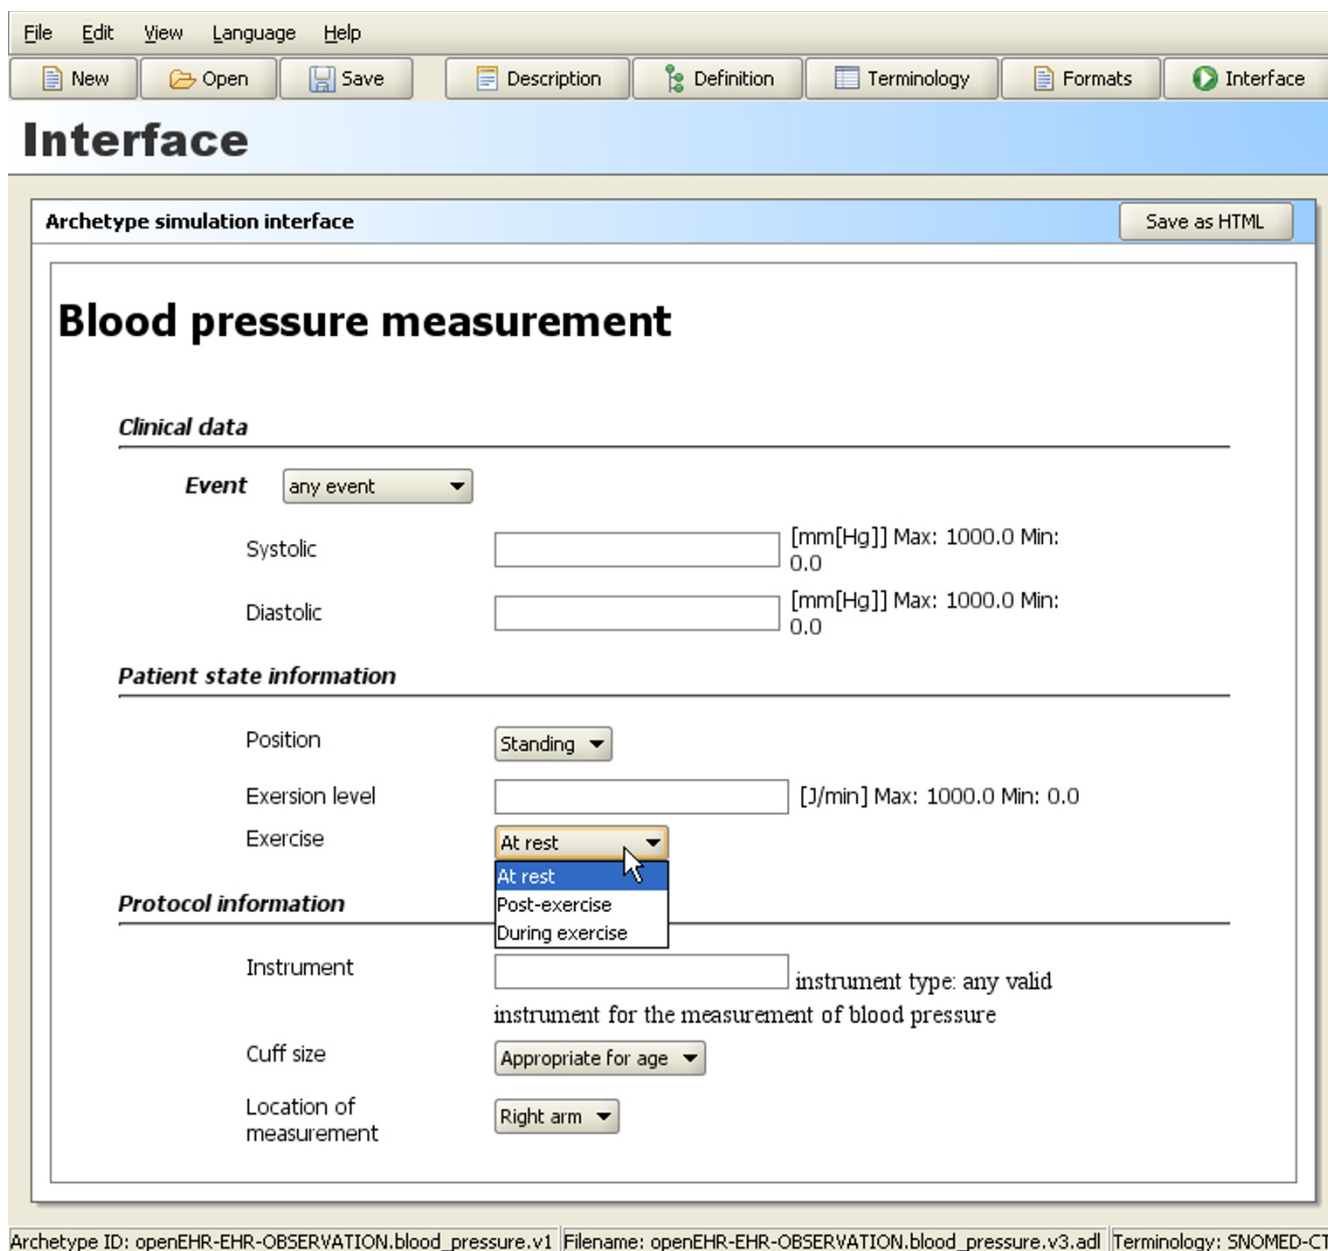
File Edit View Language Help

New Open Save Description Definition Terminology Formats Interface

Interface

Archetype simulation interface

Save as HTML

Blood pressure measurement

Clinical data

Event any event

Systolic [mm[Hg]] Max: 1000.0 Min: 0.0

Diastolic [mm[Hg]] Max: 1000.0 Min: 0.0

Patient state information

Position Standing

Exersion level [J/min] Max: 1000.0 Min: 0.0

Exercise At rest

At rest
Post-exercise
During exercise

Protocol information

Instrument instrument type: any valid instrument for the measurement of blood pressure

Cuff size Appropriate for age

Location of measurement Right arm

Archetype ID: openEHR-EHR-OBSERVATION.blood_pressure.v1 Filename: openEHR-EHR-OBSERVATION.blood_pressure.v3.adl Terminology: SNOMED-C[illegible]